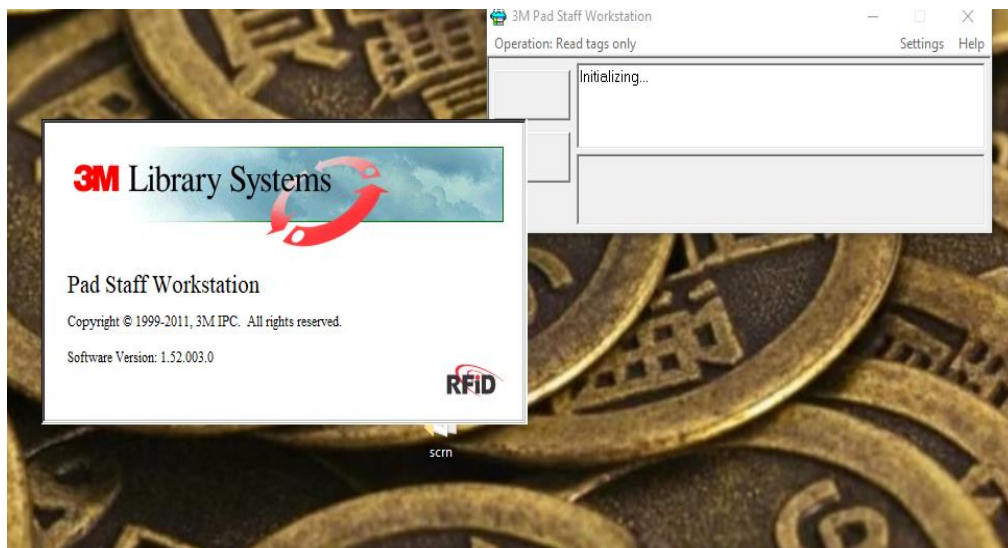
3M Pad Staff Workstation

Operation: Read tags only

Settings Help

Initializing...

3M Library Systems

Pad Staff Workstation

Copyright © 1999-2011, 3M IPC. All rights reserved.

Software Version: 1.52.003.0

RFID

scrn